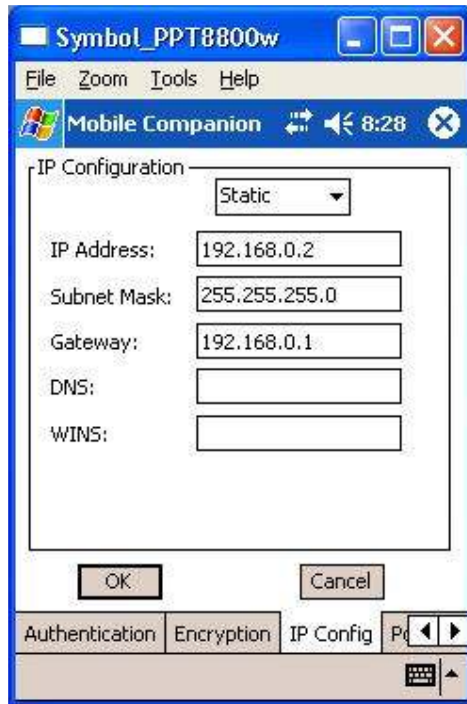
Symbol_PPT8800w

File Zoom Tools Help

Mobile Companion 8:28

IP Configuration

Static

IP Address: 192.168.0.2

Subnet Mask: 255.255.255.0

Gateway: 192.168.0.1

DNS:

WINS:

OK Cancel

Authentication Encryption IP Config Po